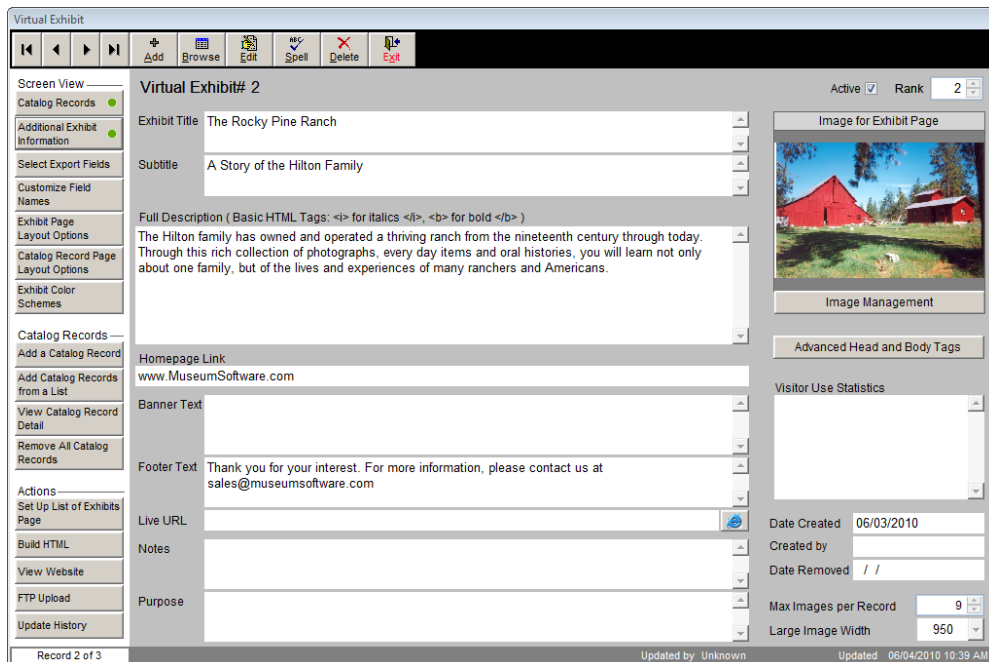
Virtual Exhibit

Add Browse Edit Spell Delete Exit

Screen View
Catalog Records
Additional Exhibit Information
Select Export Fields
Customize Field Names
Exhibit Page Layout Options
Catalog Record Page Layout Options
Exhibit Color Schemes

Catalog Records
Add a Catalog Record
Add Catalog Records from a List
View Catalog Record Detail
Remove All Catalog Records

Actions
Set Up List of Exhibits Page
Build HTML
View Website
FTP Upload
Update History

Record 2 of 3

Virtual Exhibit# 2

Active ☑ Rank 2

Exhibit Title The Rocky Pine Ranch

Subtitle A Story of the Hilton Family

Full Description ( Basic HTML Tags: <i> for italics </i>, <b> for bold </b> )

The Hilton family has owned and operated a thriving ranch from the nineteenth century through today. Through this rich collection of photographs, every day items and oral histories, you will learn not only about one family, but of the lives and experiences of many ranchers and Americans.

Homepage Link
www.MuseumSoftware.com

Banner Text

Footer Text Thank you for your interest. For more information, please contact us at sales@museumsoftware.com

Live URL

Notes

Purpose

Image for Exhibit Page

Image Management

Advanced Head and Body Tags

Visitor Use Statistics

Date Created 06/03/2010
Created by
Date Removed / /

Max Images per Record 9
Large Image Width 950

Updated by Unknown
Updated 06/04/2010 10:39 AM